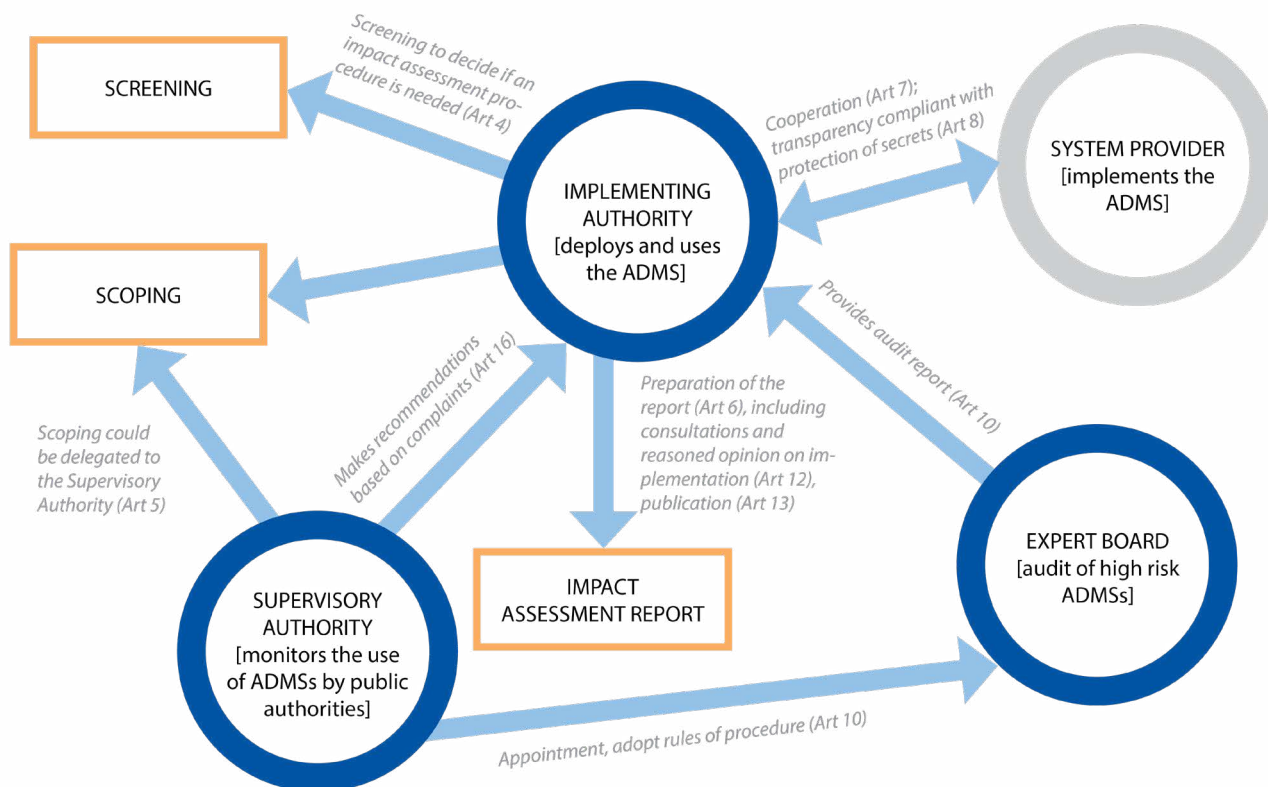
SCREENING

Screening to decide if an impact assessment procedure is needed (Art 4)

Cooperation (Art 7); transparency compliant with protection of secrets (Art 8)

SYSTEM PROVIDER [implements the ADMS]

IMPLEMENTING AUTHORITY [deploys and uses the ADMS]

SCOPING

Provides audit report (Art 10)

Makes recommendations based on complaints (Art 16)

Preparation of the report (Art 6), including consultations and reasoned opinion on implementation (Art 12), publication (Art 13)

Scoping could be delegated to the Supervisory Authority (Art 5)

EXPERT BOARD [audit of high risk ADMSs]

IMPACT ASSESSMENT REPORT

SUPERVISORY AUTHORITY [monitors the use of ADMSs by public authorities]

Appointment, adopt rules of procedure (Art 10)